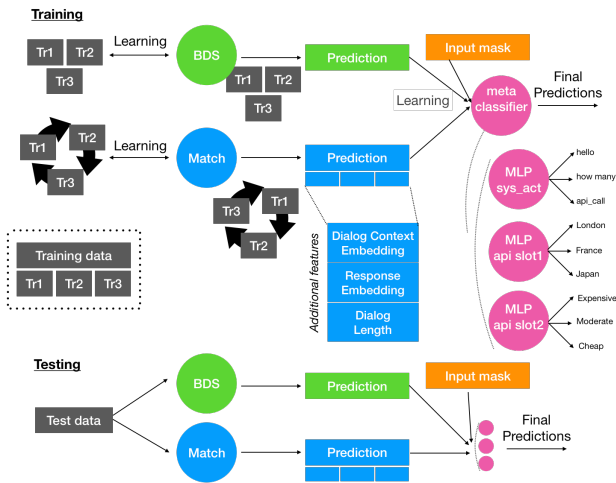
Training

Tr1 Tr2 Tr3

Learning

BDS

Prediction

Tr1 Tr2 Tr3

Input mask

Learning

meta classifier

Final Predictions

Tr1 Tr2 Tr3

Learning

Match

Prediction

Tr3 Tr1 Tr2

Training data

Tr1 Tr2 Tr3

Additional features

Dialog Context Embedding

Response Embedding

Dialog Length

MLP sys_act

hello

how many

api_call

MLP api slot1

London

France

Japan

MLP api slot2

Expensive

Moderate

Cheap

Testing

Test data

BDS

Prediction

Input mask

Final Predictions

Match

Prediction